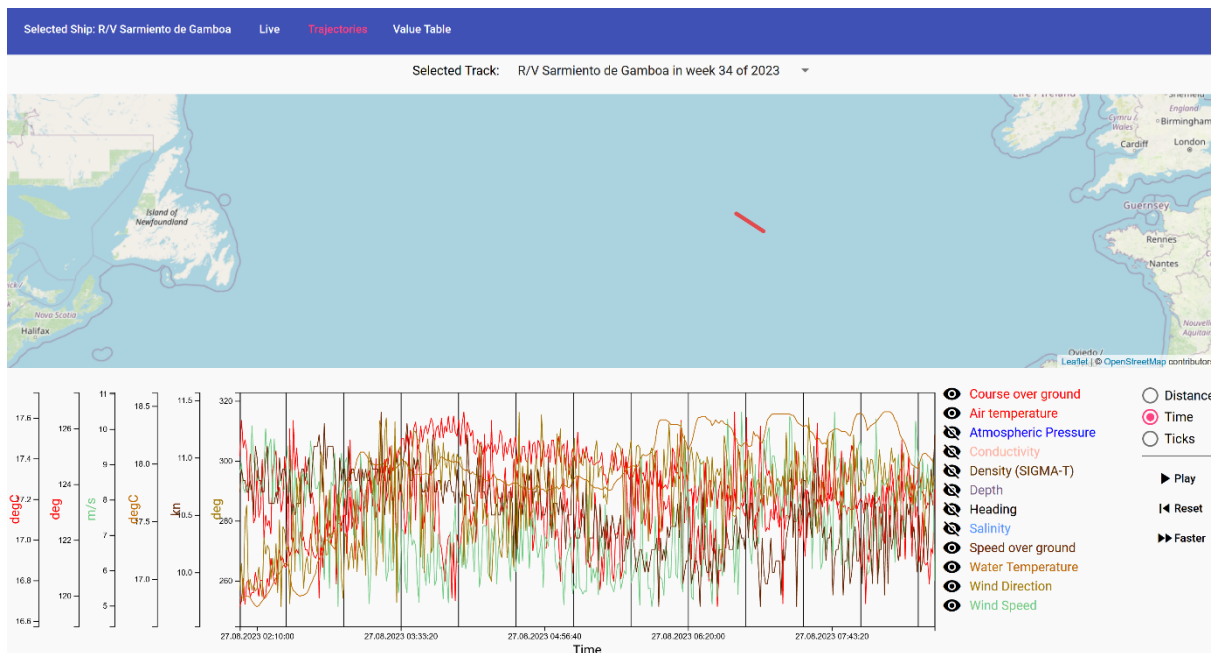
Selected Ship: R/V Sarmiento de Gamboa Live Trajectories Value Table

Selected Track: R/V Sarmiento de Gamboa in week 34 of 2023

Island of Newfoundland
Nova Scotia
Halifax
Éire / Ireland
Cymru / Wales
England
Birmingham
Cardiff
London
Guernsey
Rennes
Nantes
Nouvelle-Aquitaine
Oviedo
Leaflet | © OpenStreetMap contributors

17.6
17.4
17.2
17.0
16.8
16.6
degC
126
124
122
120
deg
11
10
9
8
7
6
5
m/s
18.5
18.0
17.5
17.0
degC
11.5
11.0
10.5
10.0
kn
320
300
280
260
deg
27.08.2023 02:10:00
27.08.2023 03:33:20
27.08.2023 04:56:40
27.08.2023 06:20:00
27.08.2023 07:43:20
Time

Course over ground
Air temperature
Atmospheric Pressure
Conductivity
Density (SIGMA-T)
Depth
Heading
Salinity
Speed over ground
Water Temperature
Wind Direction
Wind Speed

Distance
Time
Ticks
Play
Reset
Faster